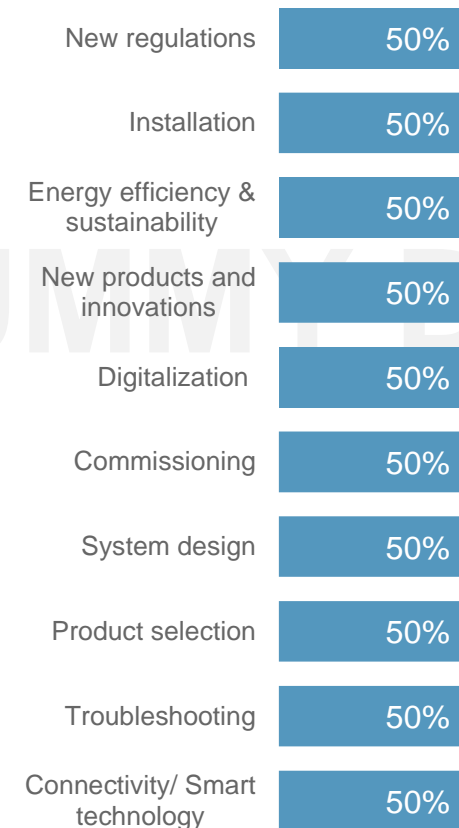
| | |
|---|---|
| New regulations | 50% |
| Installation | 50% |
| Energy efficiency & sustainability | 50% |
| New products and innovations | 50% |
| Digitalization | 50% |
| Commissioning | 50% |
| System design | 50% |
| Product selection | 50% |
| Troubleshooting | 50% |
| Connectivity/ Smart technology | 50% |

UMMY D